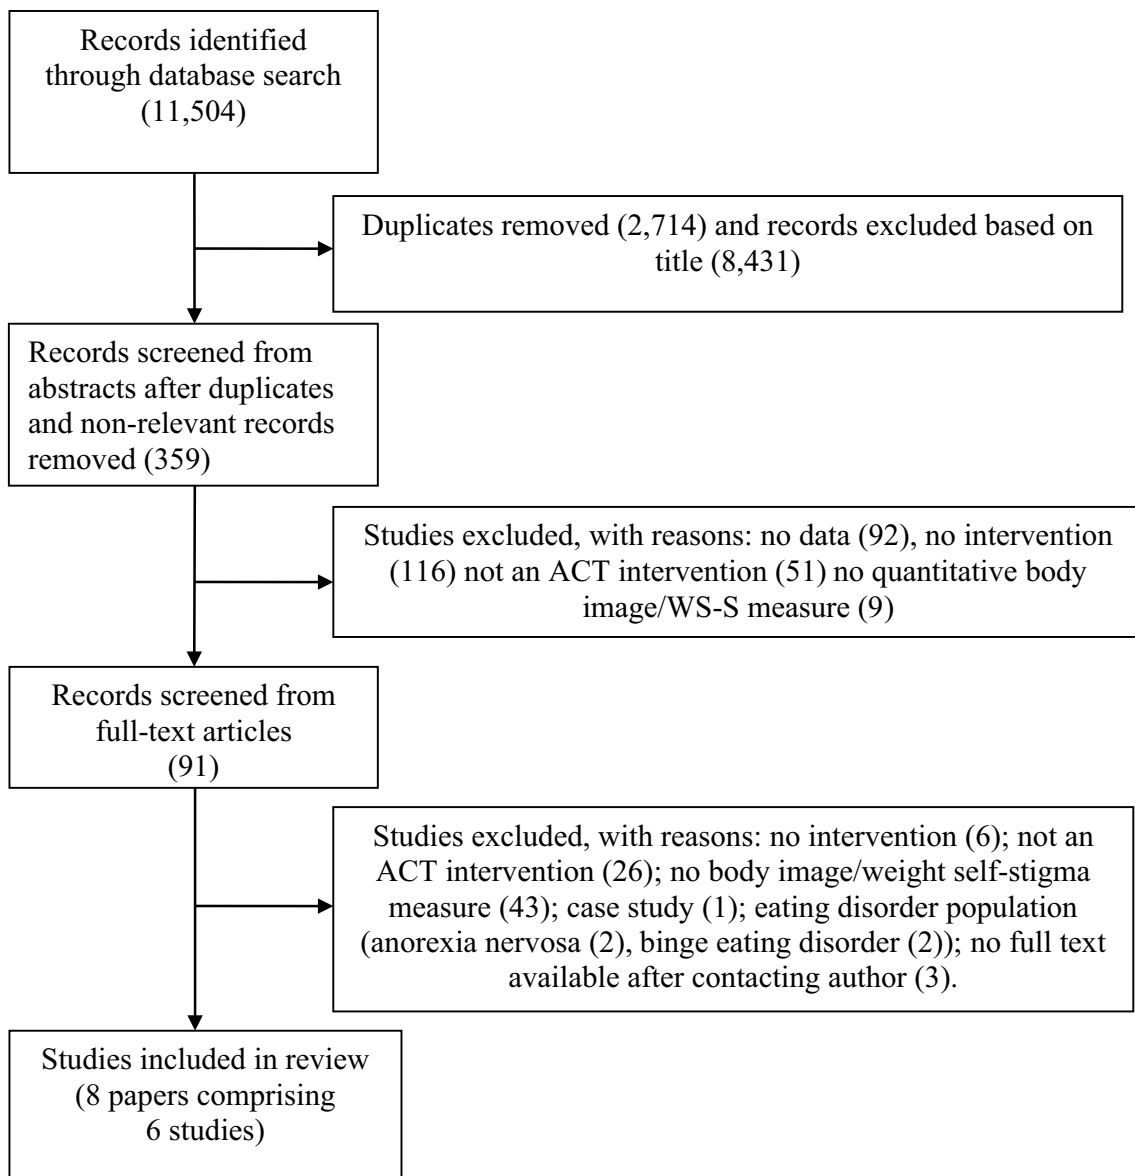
Records identified through database search (11,504)

Duplicates removed (2,714) and records excluded based on title (8,431)

Records screened from abstracts after duplicates and non-relevant records removed (359)

Studies excluded, with reasons: no data (92), no intervention (116) not an ACT intervention (51) no quantitative body image/WS-S measure (9)

Records screened from full-text articles (91)

Studies excluded, with reasons: no intervention (6); not an ACT intervention (26); no body image/weight self-stigma measure (43); case study (1); eating disorder population (anorexia nervosa (2), binge eating disorder (2)); no full text available after contacting author (3).

Studies included in review (8 papers comprising 6 studies)